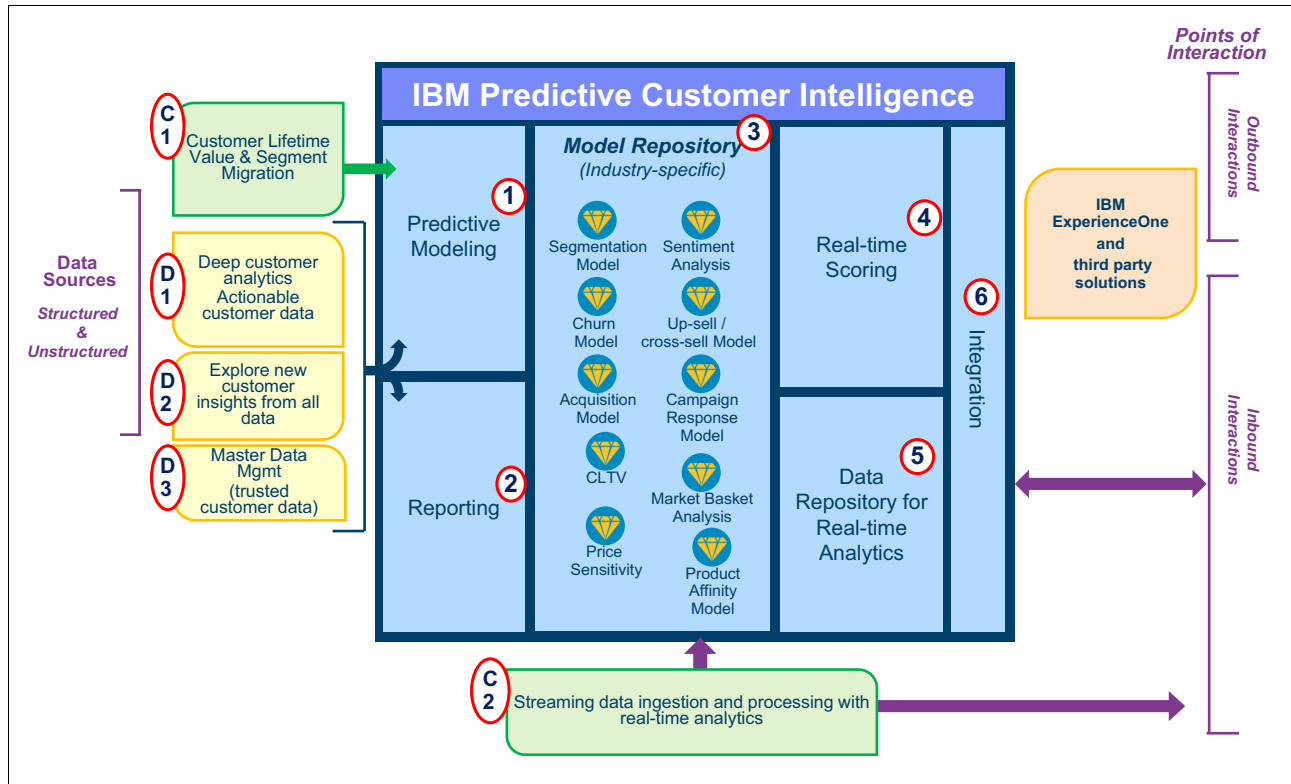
Points of Interaction

IBM Predictive Customer Intelligence

C 1
Customer Lifetime Value & Segment Migration

Data Sources
Structured & Unstructured

D 1
Deep customer analytics Actionable customer data

D 2
Explore new customer insights from all data

D 3
Master Data Mgmt (trusted customer data)

1
Predictive Modeling

2
Reporting

Model Repository 3
(Industry-specific)

Segmentation Model
Sentiment Analysis
Churn Model
Up-sell / cross-sell Model
Acquisition Model
Campaign Response Model
CLTV
Market Basket Analysis
Price Sensitivity
Product Affinity Model

4
Real-time Scoring

5
Data Repository for Real-time Analytics

6
Integration

IBM ExperienceOne and third party solutions

Outbound Interactions

Inbound Interactions

C 2
Streaming data ingestion and processing with real-time analytics